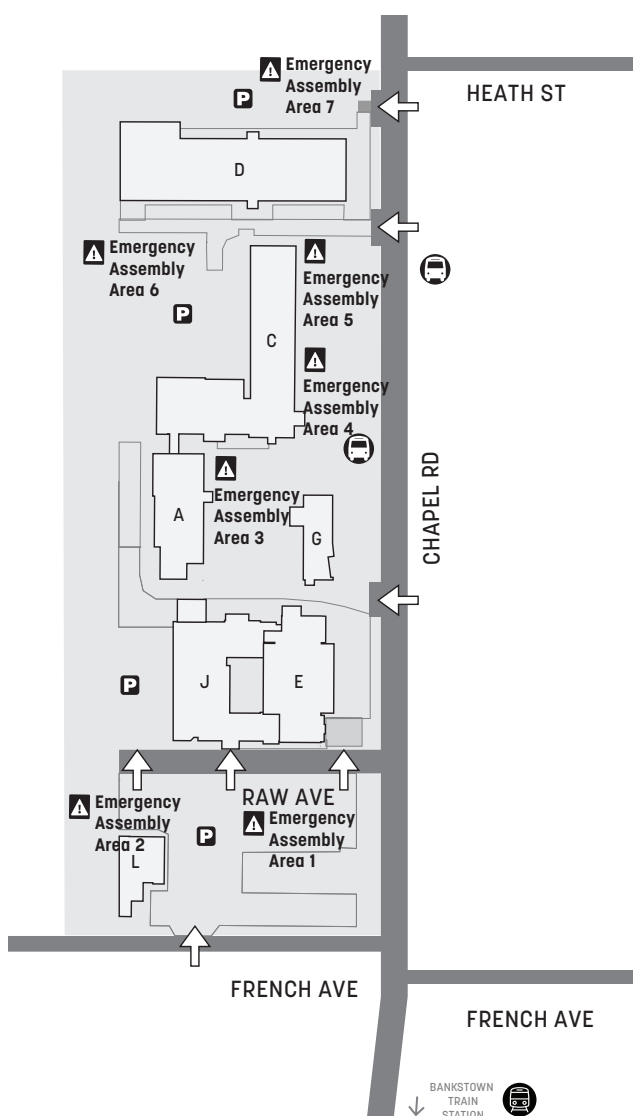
Emergency Assembly Area 7

P

HEATH ST

D

Emergency Assembly Area 6

P

Emergency Assembly Area 5

C

Emergency Assembly Area 4

A

Emergency Assembly Area 3

G

CHAPEL RD

P

J

E

RAW AVE

Emergency Assembly Area 2

P

Emergency Assembly Area 1

L

FRENCH AVE

FRENCH AVE

BANKSTOWN TRAIN STATION